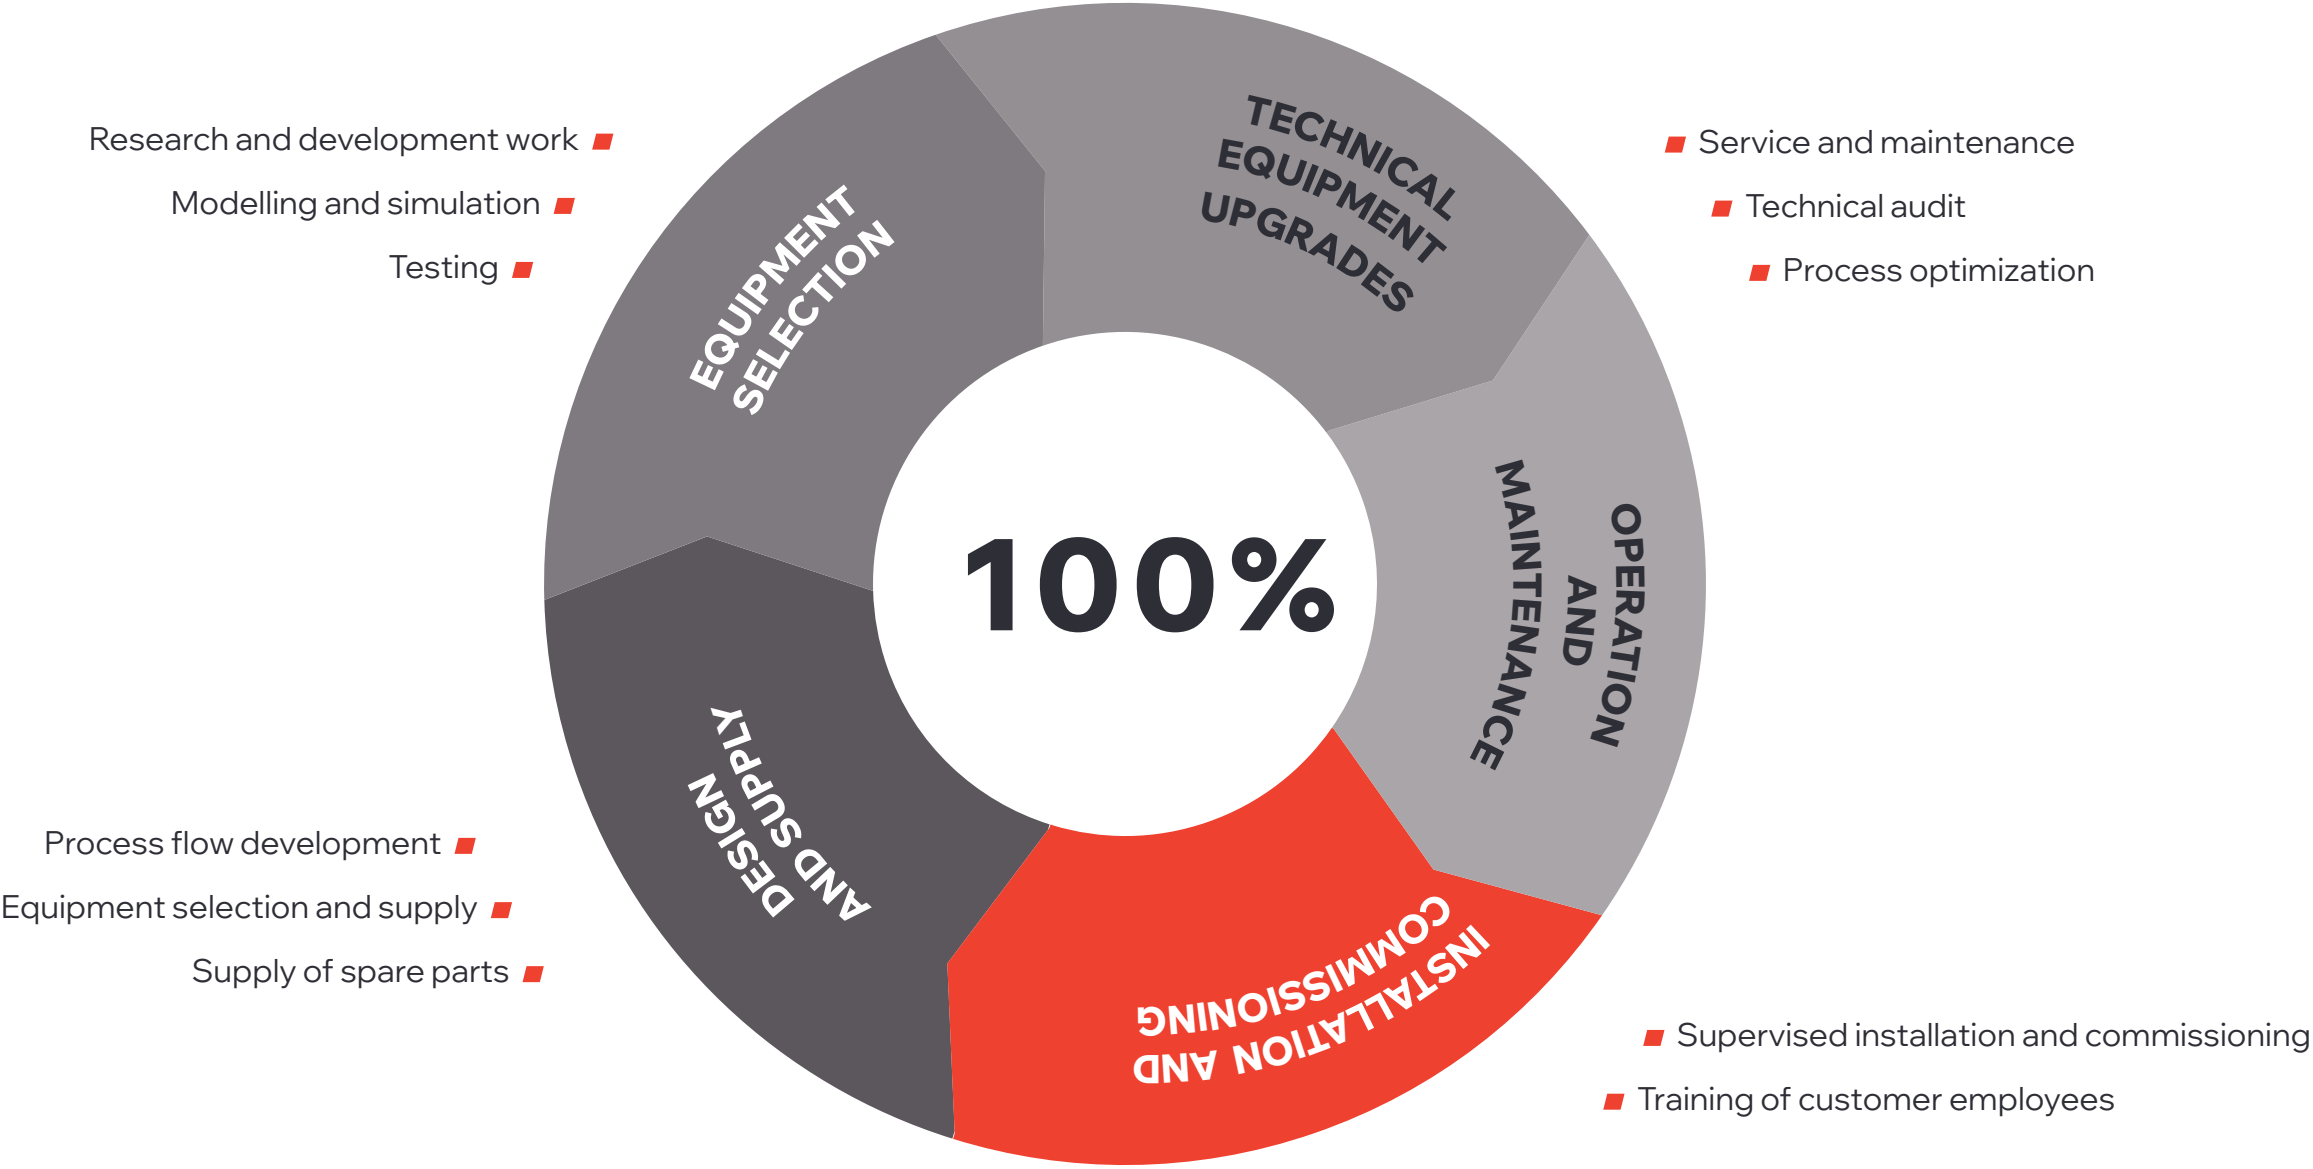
Research and development work
Modelling and simulation
Testing

EQUIPMENT SELECTION

TECHNICAL EQUIPMENT UPGRADES

Service and maintenance
Technical audit
Process optimization

100%

OPERATION AND MAINTENANCE

INSTALLATION AND COMMISSIONING

Supervised installation and commissioning
Training of customer employees

DESIGN AND SUPPLY

Process flow development
Equipment selection and supply
Supply of spare parts